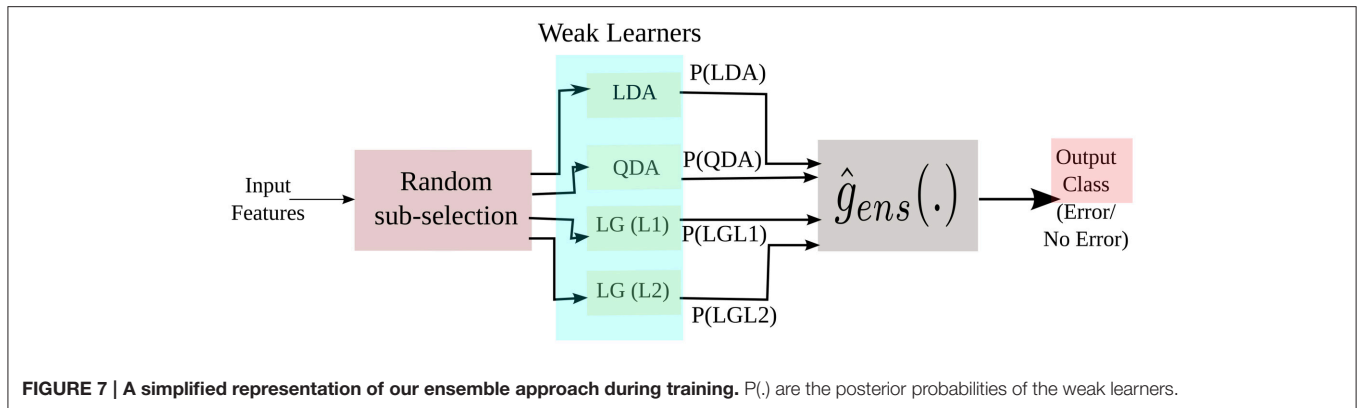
Weak Learners

Input Features

Random sub-selection

LDA

QDA

LG (L1)

LG (L2)

P(LDA)

P(QDA)

P(LGL1)

P(LGL2)

$\hat{g}_{ens}(.)$

Output Class

(Error/ No Error)

FIGURE 7 | A simplified representation of our ensemble approach during training. P(.) are the posterior probabilities of the weak learners.